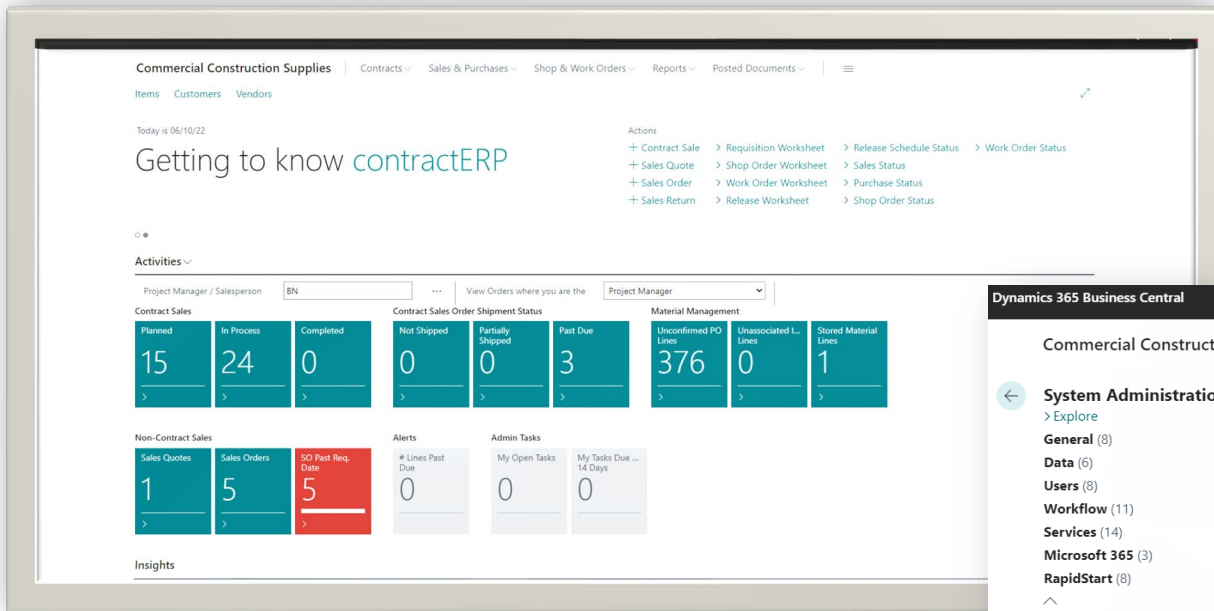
Commercial Construction Supplies | Contracts Sales & Purchases Shop & Work Orders Reports Posted Documents

Items Customers Vendors

Today is 06/10/22

Getting to know contractERP

Actions
+ Contract Sale > Requisition Worksheet > Release Schedule Status > Work Order Status
+ Sales Quote > Shop Order Worksheet > Sales Status
+ Sales Order > Work Order Worksheet > Purchase Status
+ Sales Return > Release Worksheet > Shop Order Status

Activities

Project Manager / Salesperson BN ··· View Orders where you are the Project Manager

Contract Sales
Planned 15 >
In Process 24 >
Completed 0 >

Contract Sales Order Shipment Status
Not Shipped 0 >
Partially Shipped 0 >
Past Due 3 >

Material Management
Unconfirmed PO Lines 376 >
Unassociated I... Lines 0 >
Stored Material Lines 1 >

Non-Contract Sales
Sales Quotes 1 >
Sales Orders 5 >
SO Past Req. Date 5

Alerts
# Lines Past Due 0

Admin Tasks
My Open Tasks 0
My Tasks Due ... 14 Days 0

Insights

Dynamics 365 Business Central

Commercial Construct

System Administratio
> Explore
General (8)
Data (6)
Users (8)
Workflow (11)
Services (14)
Microsoft 365 (3)
RapidStart (8)